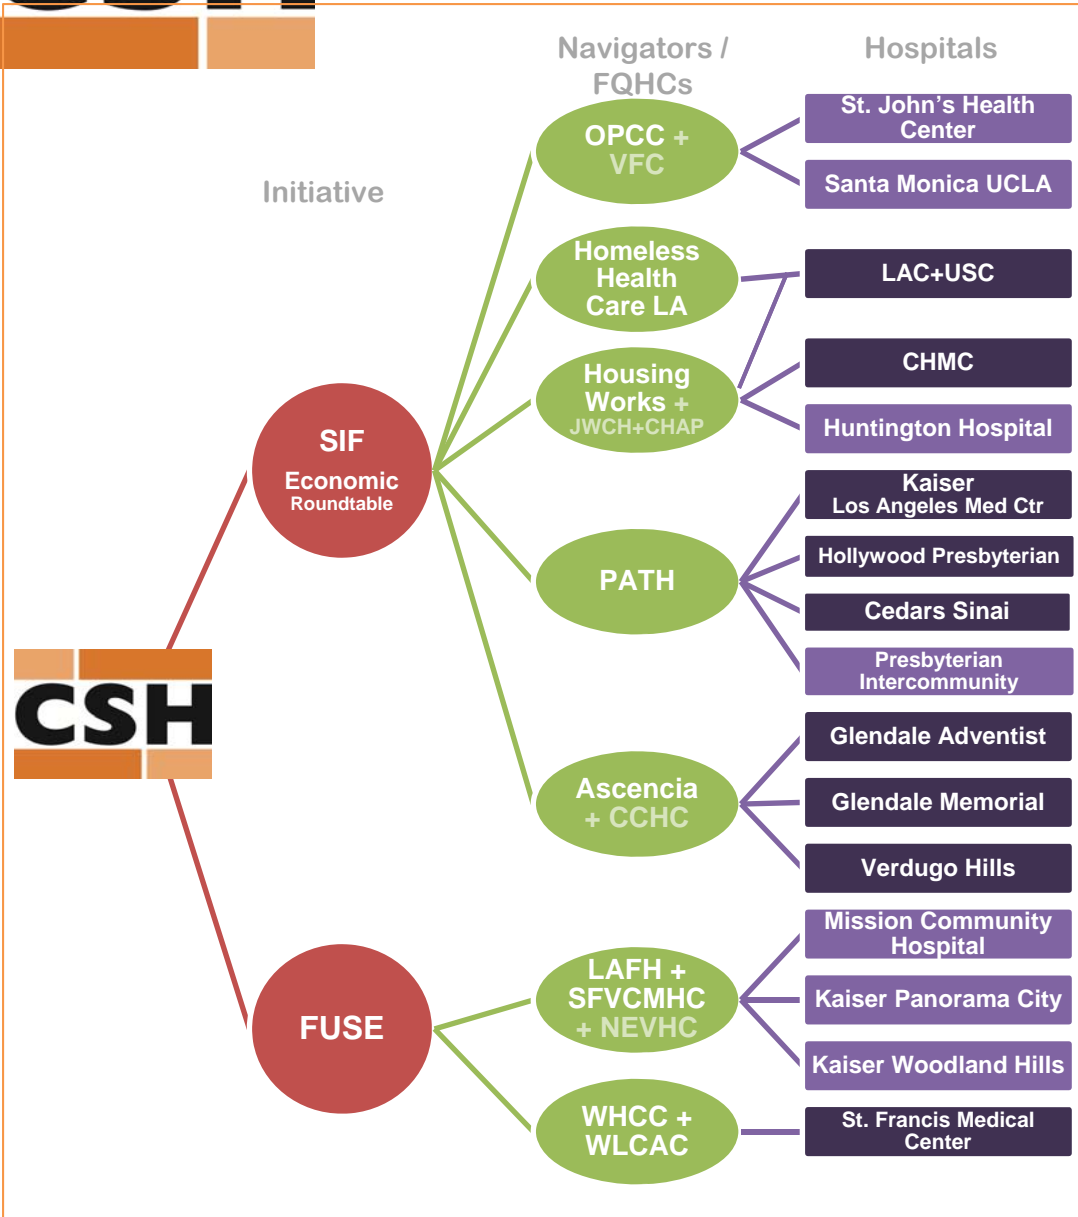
Navigators / FQHCs

Hospitals

Initiative

OPCC + VFC

St. John's Health Center

Santa Monica UCLA

Homeless Health Care LA

LAC+USC

Housing Works + JWCH+CHAP

CHMC

Huntington Hospital

SIF

Economic Roundtable

Kaiser Los Angeles Med Ctr

Hollywood Presbyterian

PATH

Cedars Sinai

Presbyterian Intercommunity

CSH

Glendale Adventist

Ascencia + CCHC

Glendale Memorial

Verdugo Hills

Mission Community Hospital

FUSE

LAFH + SFVCMHC + NEVHC

Kaiser Panorama City

Kaiser Woodland Hills

WHCC + WLCAC

St. Francis Medical Center